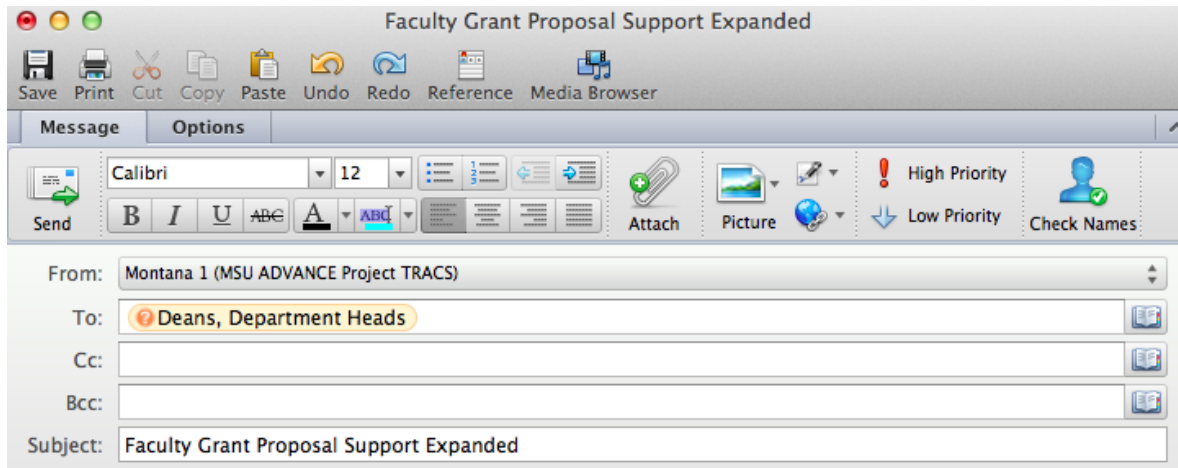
Faculty Grant Proposal Support Expanded

Save Print Cut Copy Paste Undo Redo Reference Media Browser

Message Options

Send Calibri 12 B I U ABC A ABC Attach Picture High Priority Low Priority Check Names

From: Montana 1 (MSU ADVANCE Project TRACS)

To: Deans, Department Heads

Cc:

Bcc:

Subject: Faculty Grant Proposal Support Expanded